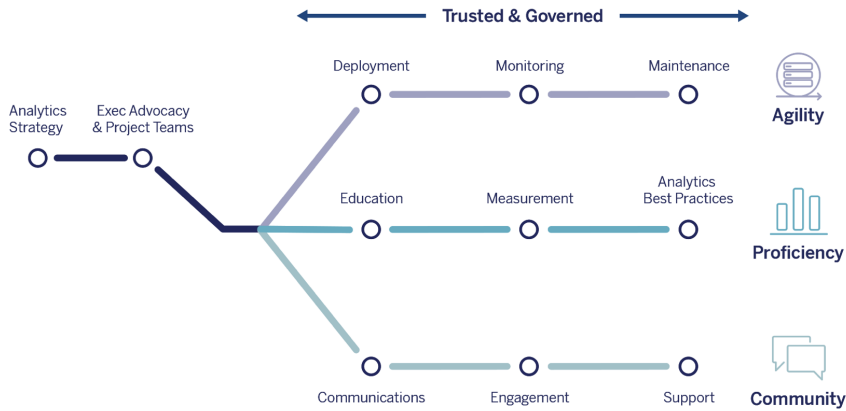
Trusted & Governed

Analytics Strategy

Exec Advocacy & Project Teams

Deployment

Monitoring

Maintenance

Agility

Education

Measurement

Analytics Best Practices

Proficiency

Communications

Engagement

Support

Community